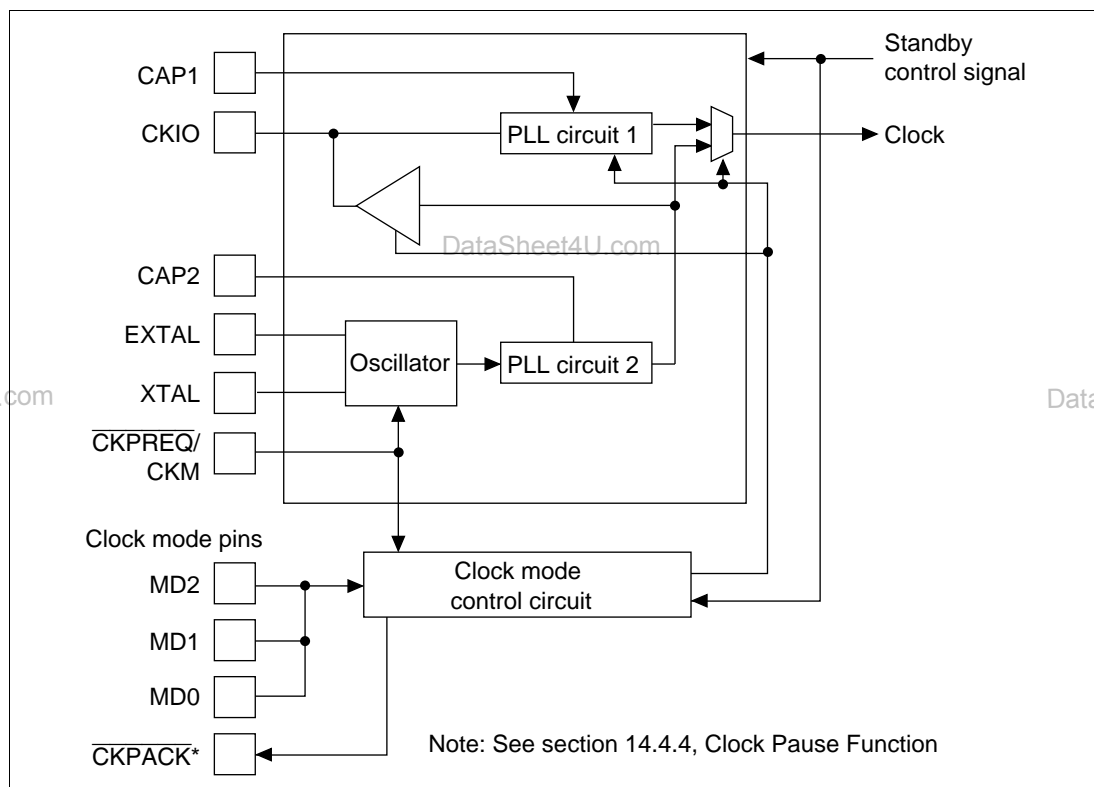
Standby control signal

CAP1

CKIO

PLL circuit 1

Clock

DataSheet4U.com

CAP2

EXTAL

Oscillator

PLL circuit 2

.com

XTAL

Data

$\overline{\text{CKPREQ}}$/ CKM

Clock mode pins

MD2

Clock mode control circuit

MD1

MD0

$\overline{\text{CKPACK}}$*

Note: See section 14.4.4, Clock Pause Function